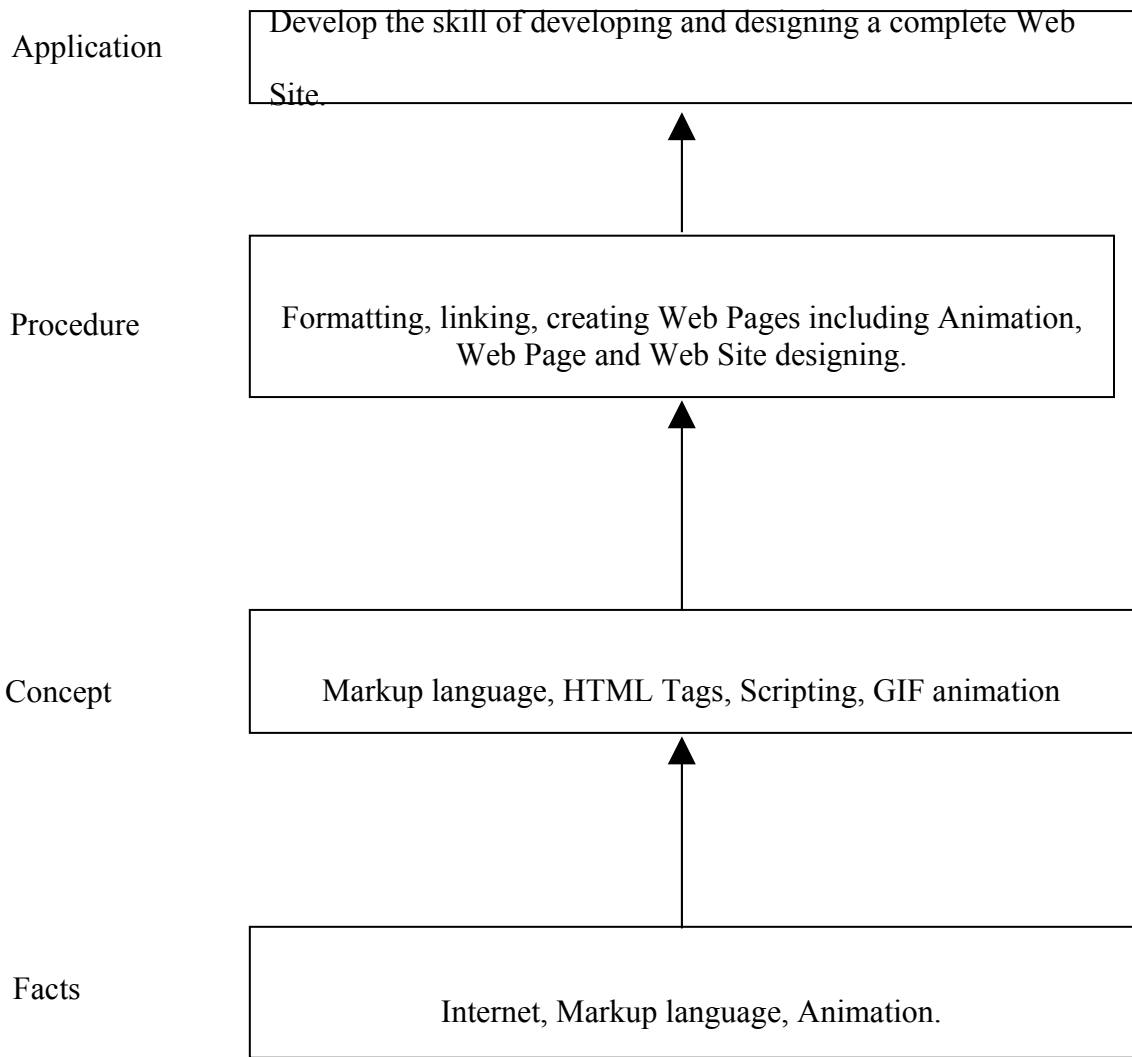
Application

Develop the skill of developing and designing a complete Web Site.

Procedure

Formatting, linking, creating Web Pages including Animation, Web Page and Web Site designing.

Concept

Markup language, HTML Tags, Scripting, GIF animation

Facts

Internet, Markup language, Animation.